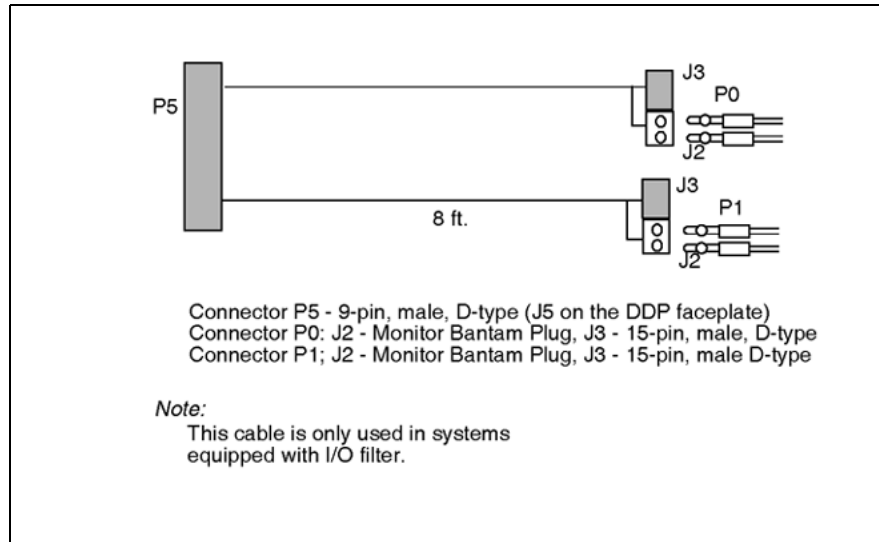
P5

J3

P0

J2

8 ft.

J3

P1

J2

Connector P5 - 9-pin, male, D-type (J5 on the DDP faceplate)
Connector P0: J2 - Monitor Bantam Plug, J3 - 15-pin, male, D-type
Connector P1; J2 - Monitor Bantam Plug, J3 - 15-pin, male D-type

Note:
This cable is only used in systems equipped with I/O filter.